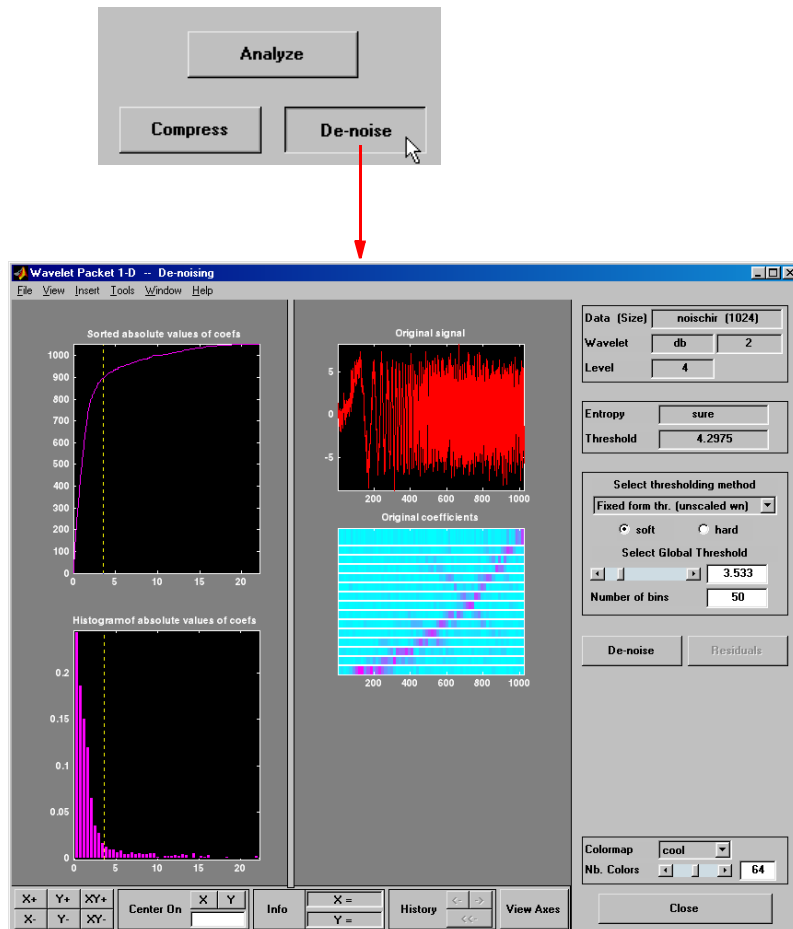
Analyze

Compress

De-noise

Wavelet Packet 1-D -- De-noising

File View Insert Tools Window Help

Sorted absolute values of coefs

1000
900
800
700
600
500
400
300
200
100
0

0 5 10 15 20

Histogramof absolute values of coefs

0.2
0.15
0.1
0.05
0

0 5 10 15 20

Original signal

5
0
-5

200 400 600 800 1000

Original coefficients

200 400 600 800 1000

Data (Size) noischir (1024)

Wavelet db 2

Level 4

Entropy sure

Threshold 4.2975

Select thresholding method

Fixed form thr. (unscaled wn)

soft hard

Select Global Threshold

3.533

Number of bins 50

De-noise

Residuals

Colormap cool

Nb. Colors 64

Close

X+ Y+ XY+

X- Y- XY-

Center On X Y

Info

X =

Y =

History <- -> <<-

View Axes